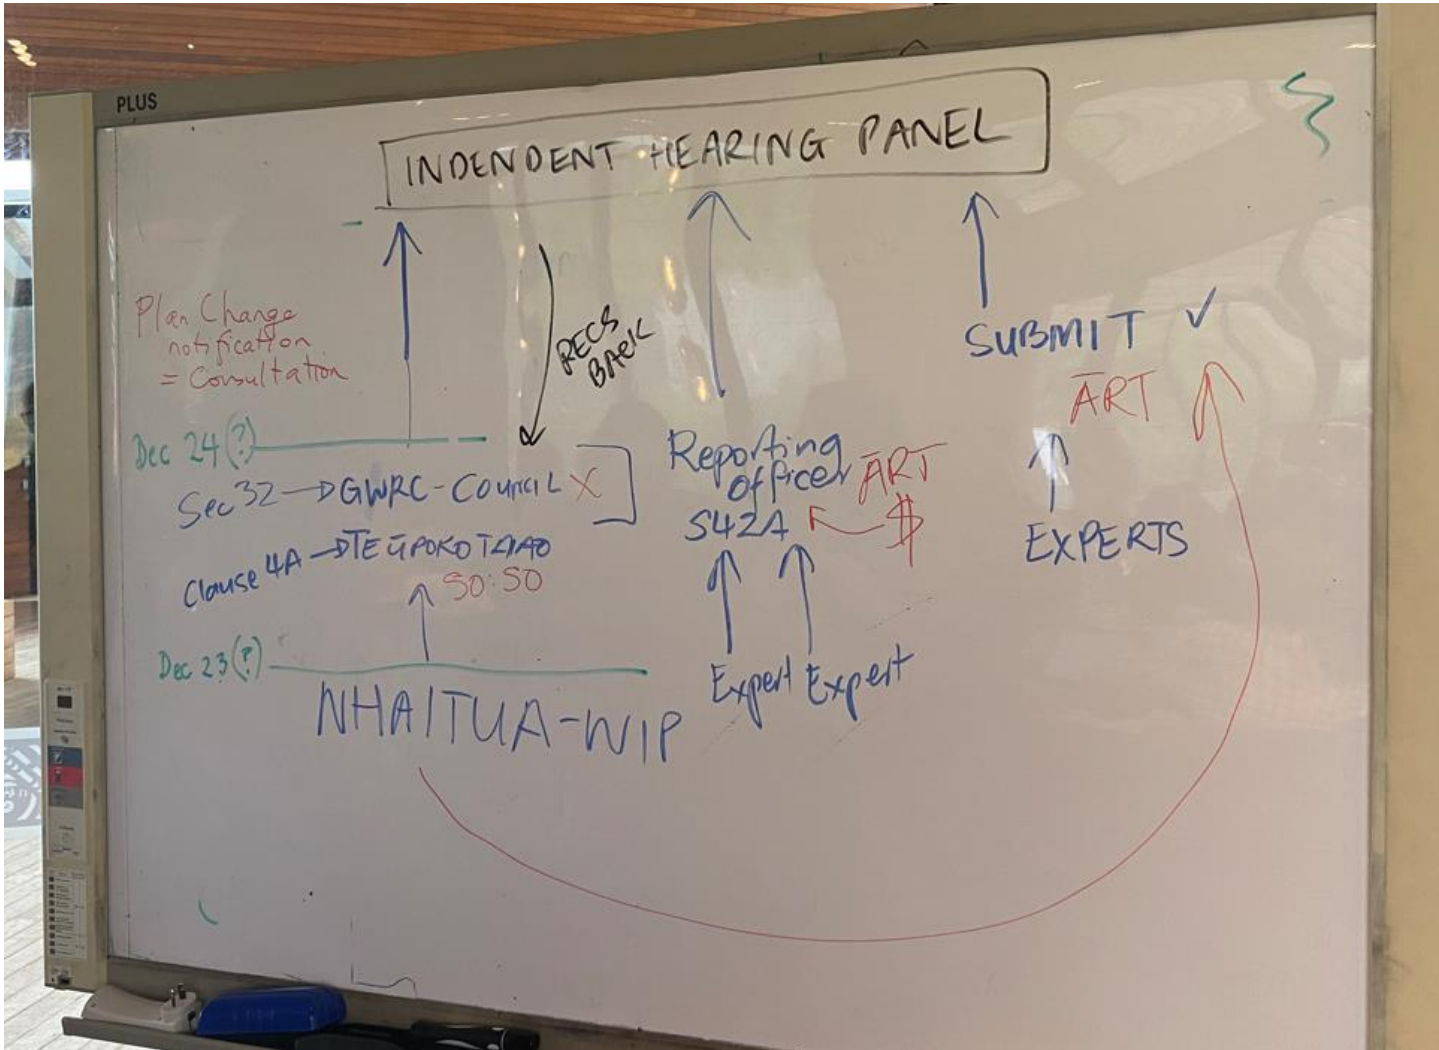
PLUS

INDENDENT HEARING PANEL

Plan Change notification = Consultation

RECS BACK

SUBMIT ✓

ĀRT

Dec 24(?)

Sec 32 → GWRC - Council X

Clause 4A → TE ŪPOKOTAIAO

50:50

Reporting officer S42A

ĀRT

$

EXPERTS

Dec 23(?)

NHAITUA-WIP

Expert Expert